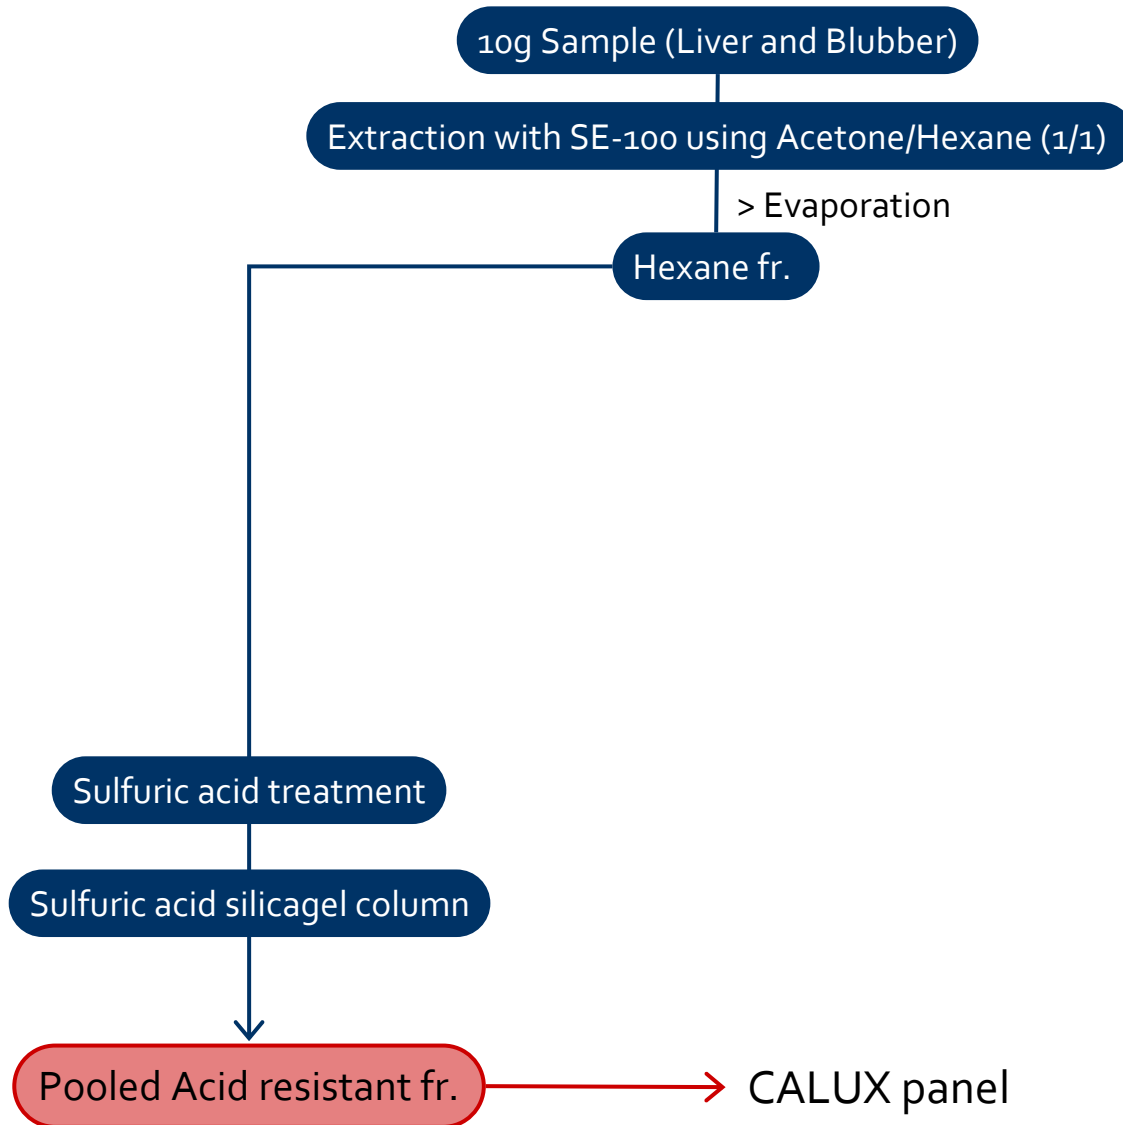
10g Sample (Liver and Blubber)

Extraction with SE-100 using Acetone/Hexane (1/1)

> Evaporation

Hexane fr.

Sulfuric acid treatment

Sulfuric acid silicagel column

Pooled Acid resistant fr.

CALUX panel